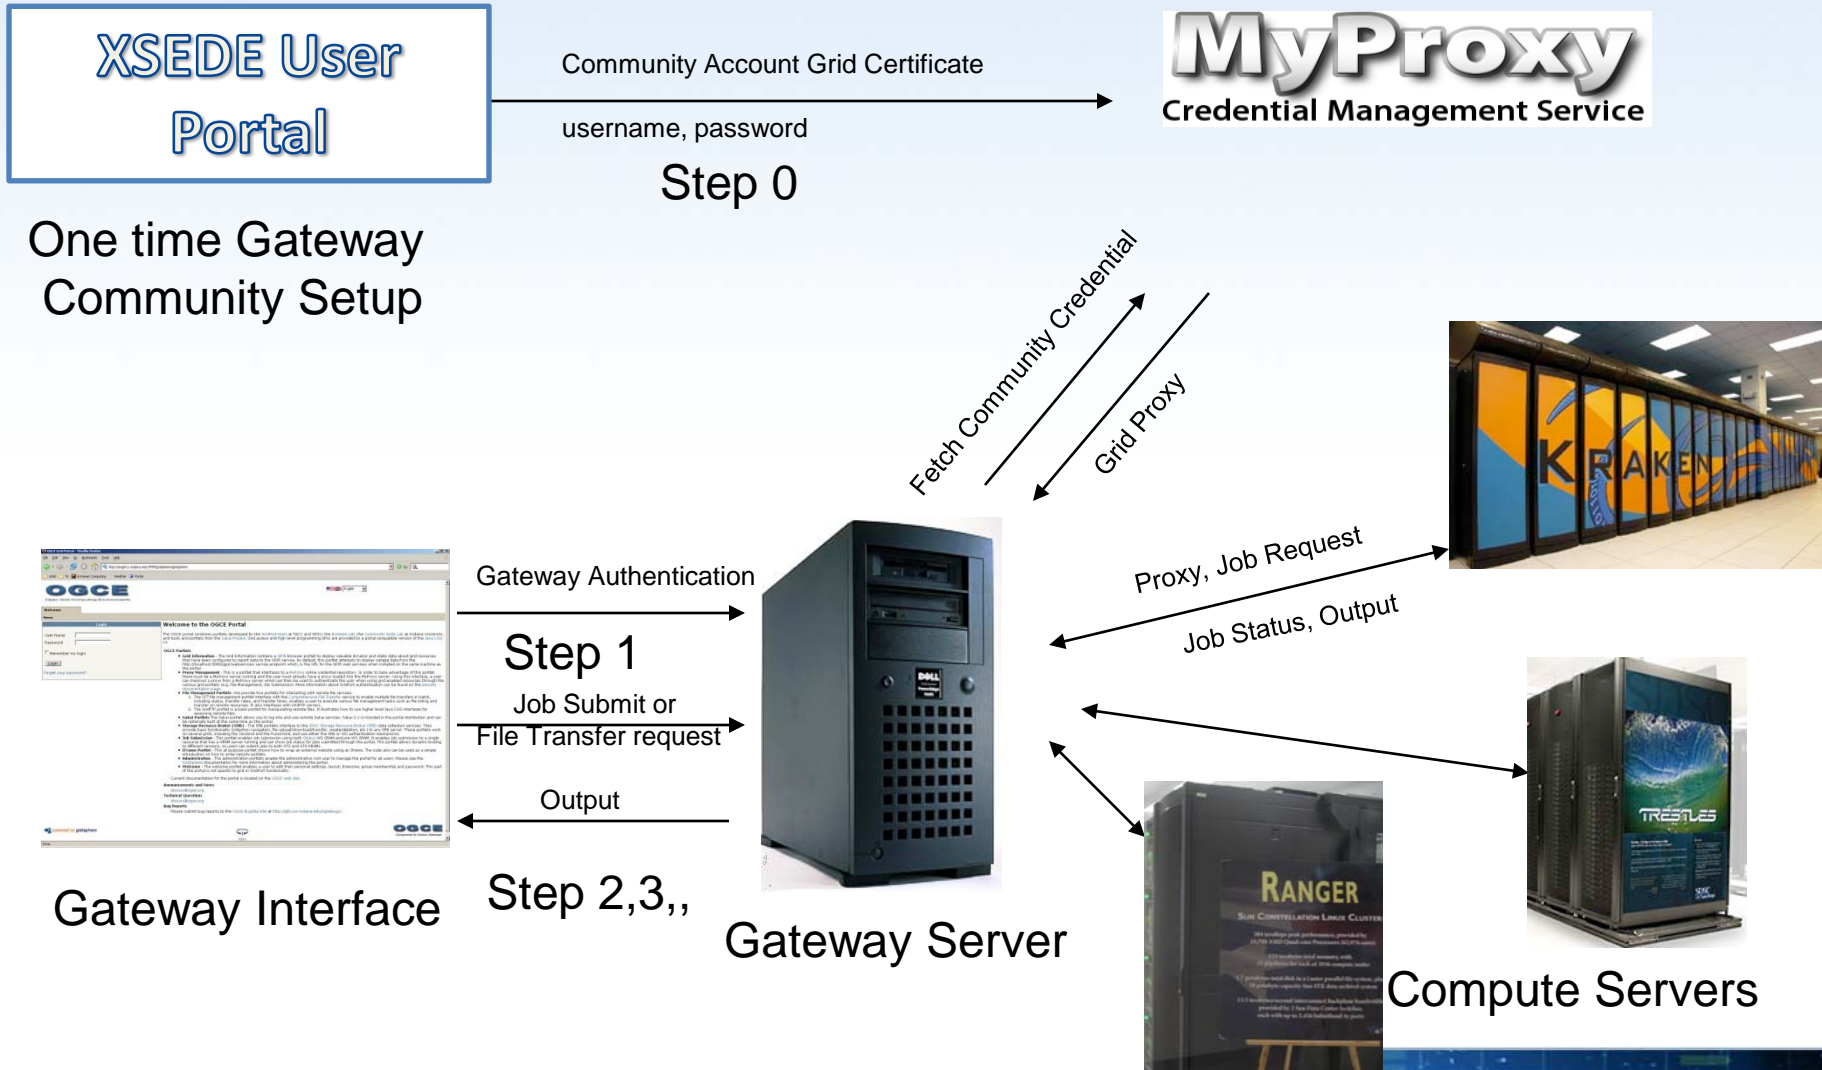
XSEDE User Portal

Community Account Grid Certificate

username, password

Step 0

MyProxy
Credential Management Service

One time Gateway Community Setup

Fetch Community Credential

Grid Proxy

KRAKEN

Gateway Authentication

Step 1

Job Submit or File Transfer request

Output

Step 2,3,,

OGCE

Welcome to the OGCE Portal

Gateway Interface

DELL

Gateway Server

Proxy, Job Request

Job Status, Output

TRESTLES

RANGER

Sun Constellation Linux Cluster

Compute Servers